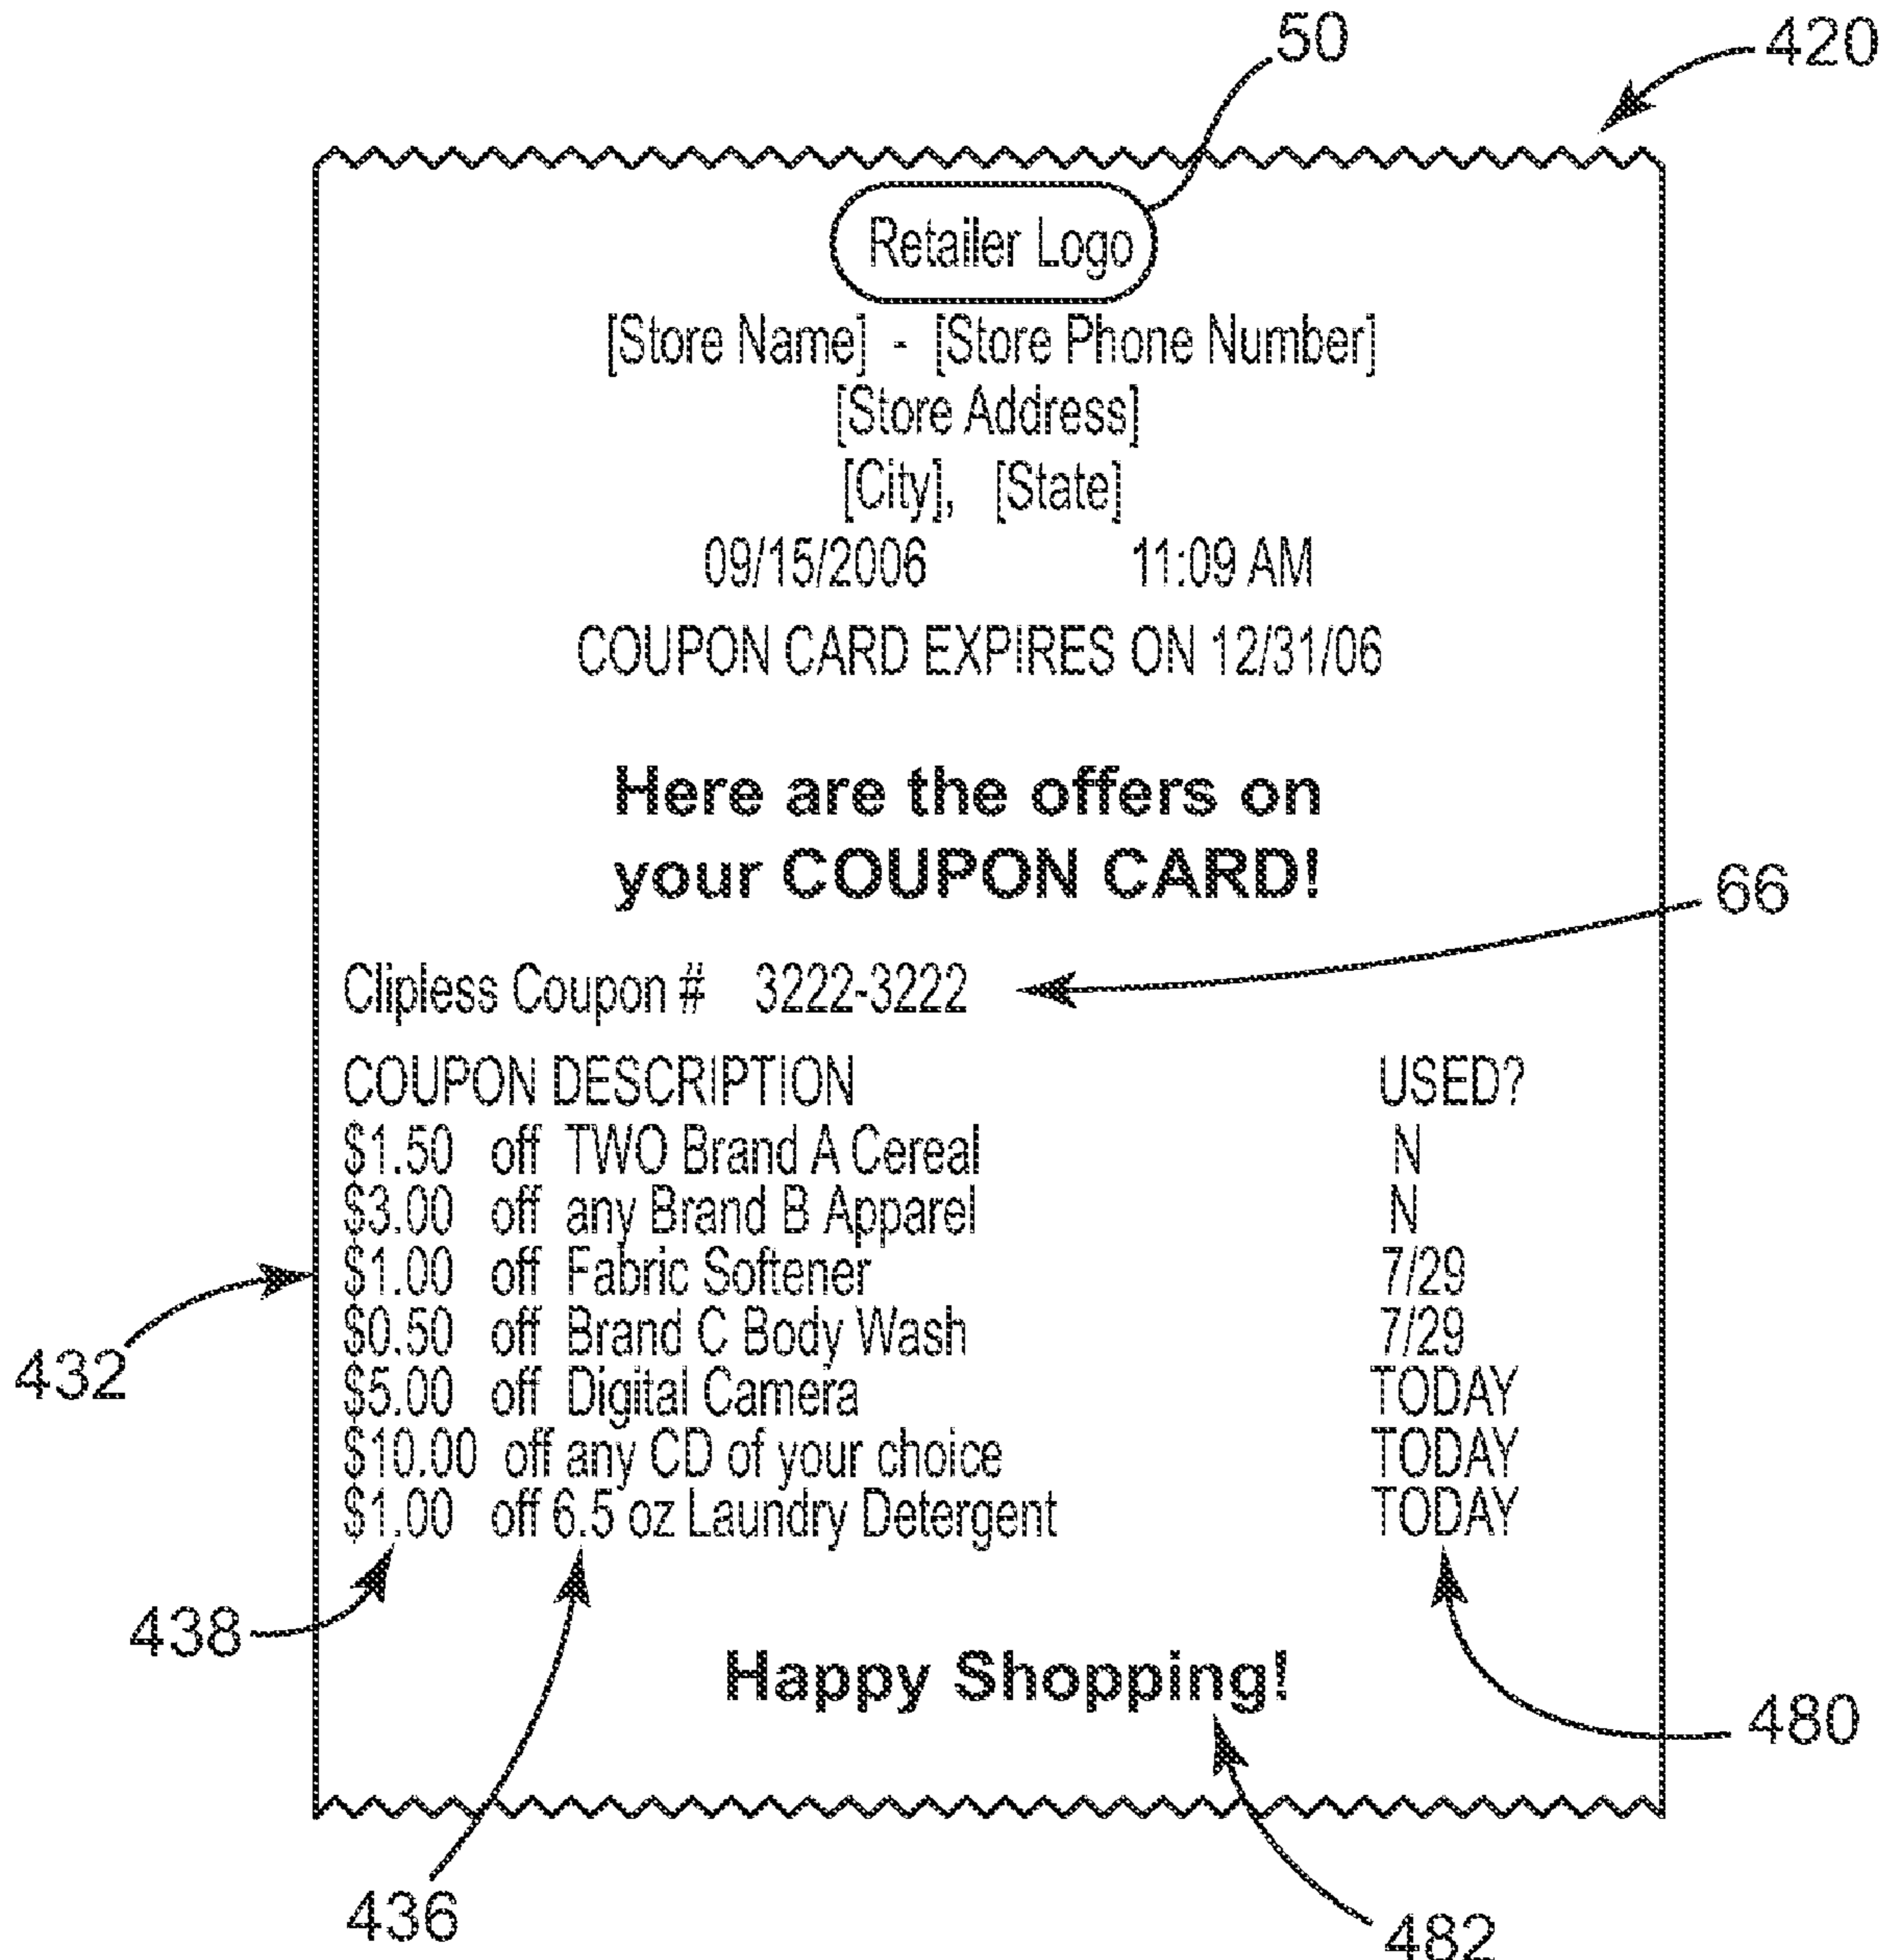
50

420

Retailer Logo

[Store Name] - [Store Phone Number]
[Store Address]
[City], [State]
09/15/2006 11:09 AM

COUPON CARD EXPIRES ON 12/31/06

Here are the offers on your COUPON CARD!

66

Clipless Coupon # 3222-3222

| COUPON DESCRIPTION | USED? |
|---|---|
| \$1.50 off TWO Brand A Cereal | N |
| \$3.00 off any Brand B Apparel | N |
| \$1.00 off Fabric Softener | 7/29 |
| \$0.50 off Brand C Body Wash | 7/29 |
| \$5.00 off Digital Camera | TODAY |
| \$10.00 off any CD of your choice | TODAY |
| \$1.00 off 6.5 oz Laundry Detergent | TODAY |

432

438

Happy Shopping!

480

436

482